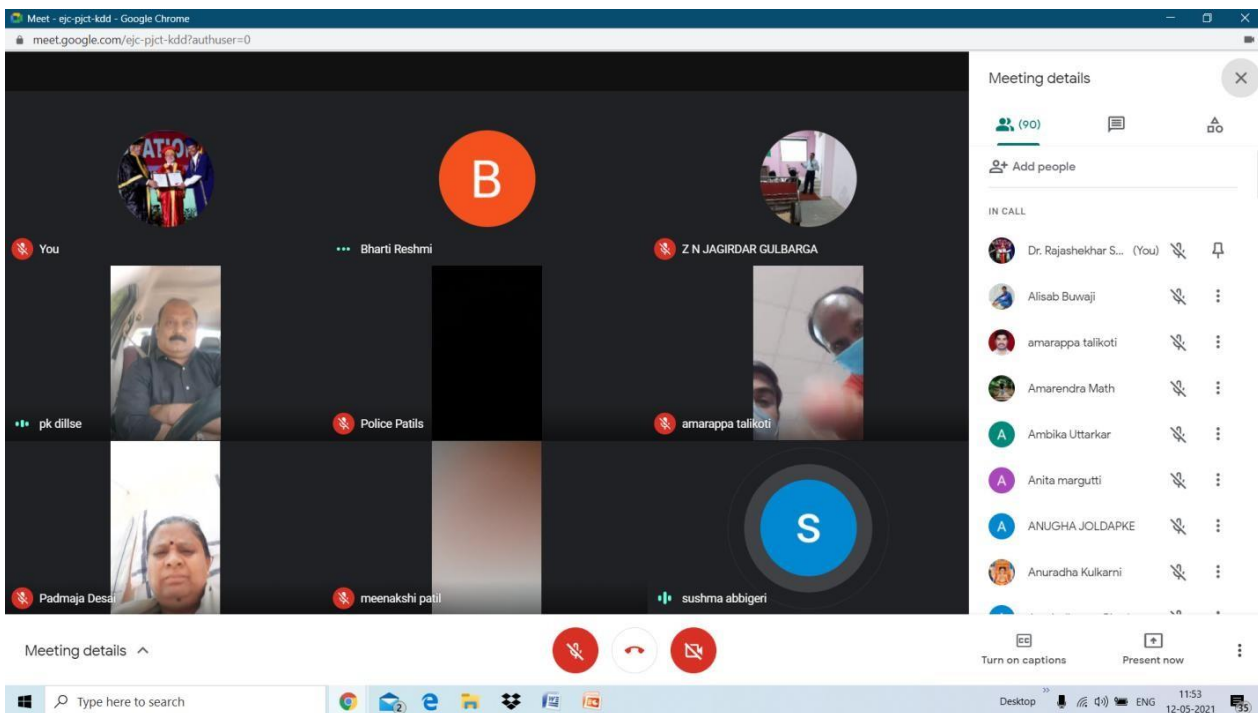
Meet - ejc-pjct-kdd - Google Chrome
meet.google.com/ejc-pjct-kdd?authuser=0

B

You
Bharti Reshmi
Z N JAGIRDAR GULBARGA
pk dillse
Police Patils
amarappa talikoti
S
Padmaja Desai
meenakshi patil
sushma abbigeri

Meeting details
(90)
Add people
IN CALL
Dr. Rajashekhar S... (You)
Alisab Buwaji
amarappa talikoti
Amarendra Math
A Ambika Uttarkar
A Anita margutti
A ANUGHA JOLDAPKE
Anuradha Kulkarni

Meeting details ^
Turn on captions
Present now

Type here to search
Desktop ENG 11:53 12-05-2021